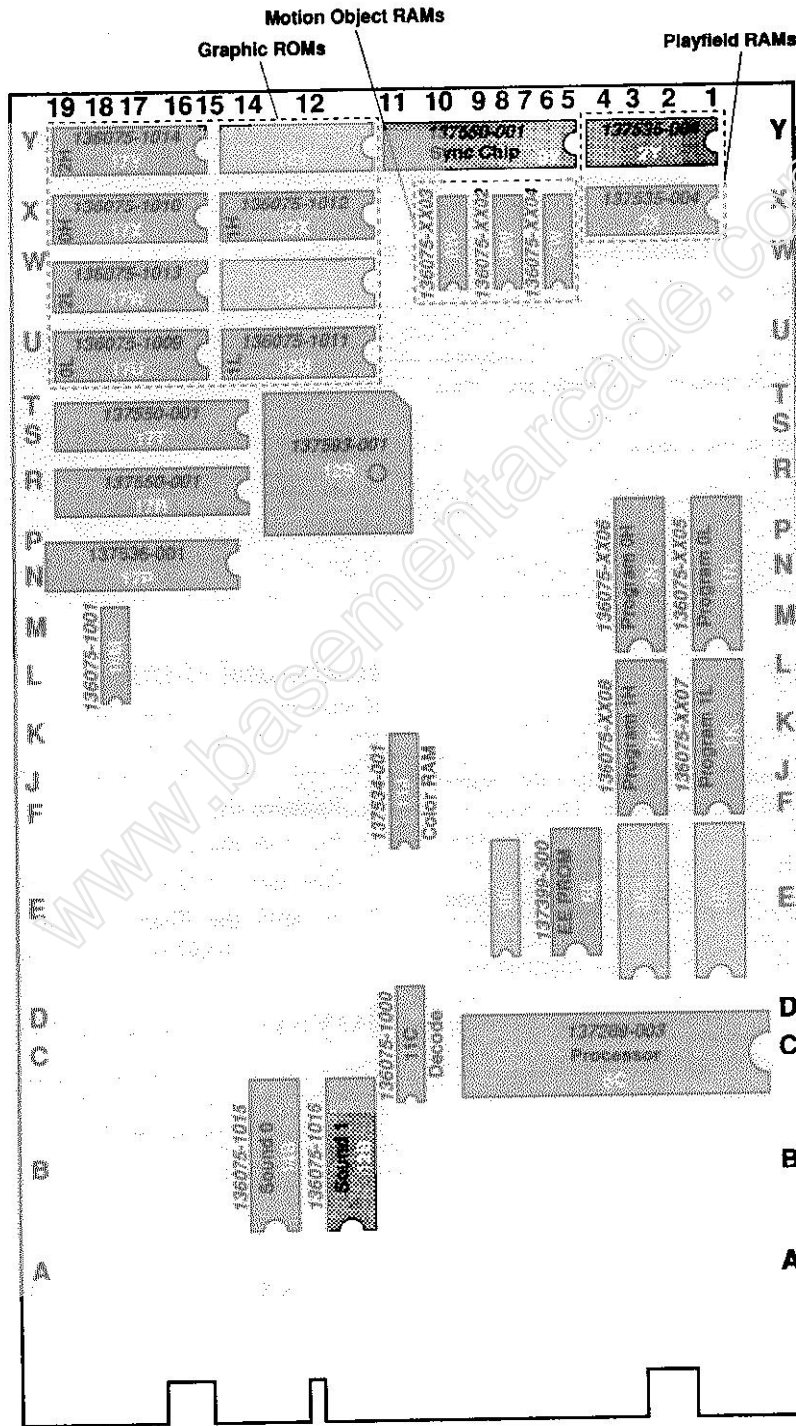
Motion Object RAMs

Graphic ROMs

Playfield RAMs

19 18 17 16 15 14 12 11 10 9 8 7 6 5 4 3 2 1

Y

136075-1014

137580-001

Sync Chip

137535-006

X

136075-1010

136075-1012

137535-004

W

136075-1013

136075-XX03

136075-XX02

136075-XX04

U

136075-1009

136075-1011

T

S

137550-001

137503-001

R

137550-001

P

N

137536-001

136075-XX06

Program 4H

136075-XX05

Program 4L

M

136075-1007

L

K

136075-XX08

Program 1H

136075-XX07

Program 1L

J

137524-001

Color RAM

F

E

137399-300

EE PROM

D

C

136075-1000

11C

Decode

137709-003

Processor

B

136075-1015

Sound 0

136075-1016

Sound 1

A

www.basementarcade.com